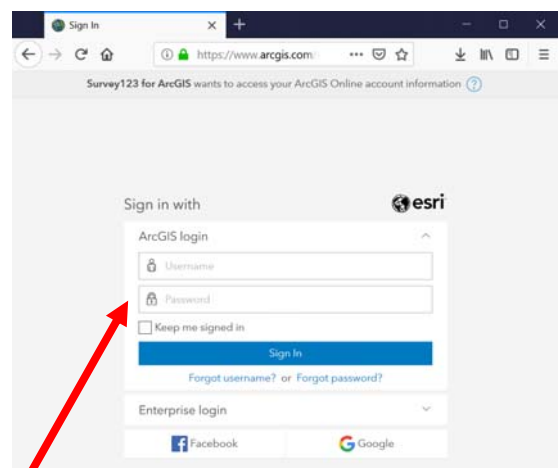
Sign In

https://www.arcgis.com/

Survey123 for ArcGIS wants to access your ArcGIS Online account information ?

Sign in with esri

ArcGIS login

Username

Password

Keep me signed in

Sign In

Forgot username? or Forgot password?

Enterprise login

Facebook

Google